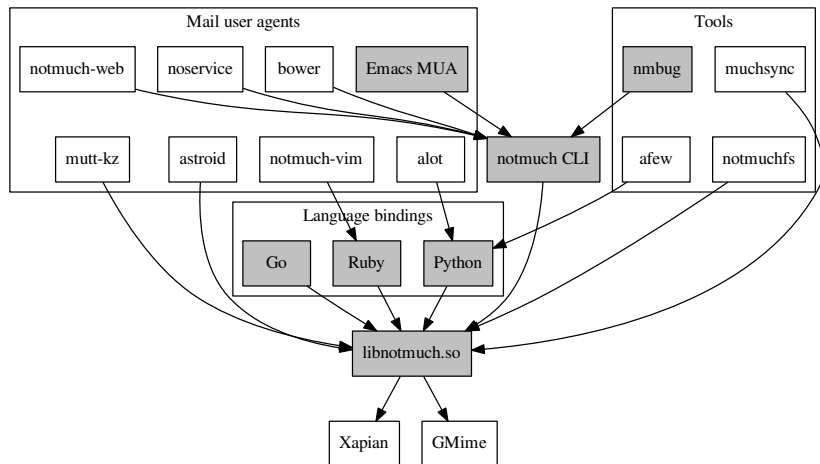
Mail user agents

notmuch-web

noservice

bower

Emacs MUA

mutt-kz

astroid

notmuch-vim

alot

notmuch CLI

Tools

nmbug

muchsync

afew

notmuchfs

Language bindings

Go

Ruby

Python

libnotmuch.so

Xapian

GMime